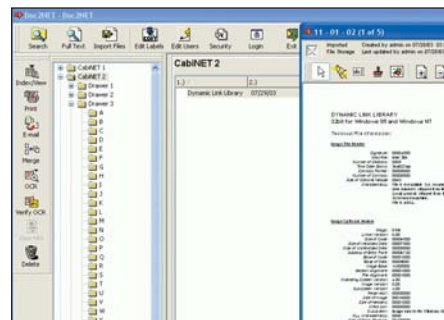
Doc.iNET - Doc.iNET

Search
Full Text
Import Files
Edit Labels
Edit Users
Security
Login
Exit

Index/View
Print
E-mail
Merge
OCR
Verify OCR
Delete

CabiNET 1
CabiNET 2
Drawer 1
Drawer 2
Drawer 3
A
B
C
D
E
F
G
H
I
J
K
L
M
N
O
P
Q
R
S
T
U
V
W

CabiNET 2

1.)
2.)
Dynamic Link Library
07/29/03

11 - 01 - 02 (1 of 5)

Imported Created by admin on 07/29/03
File Storage Last updated by admin on 07/29/03

DYNAMIC LINK LIBRARY
32bit for Windows 95 and Windows NT

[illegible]